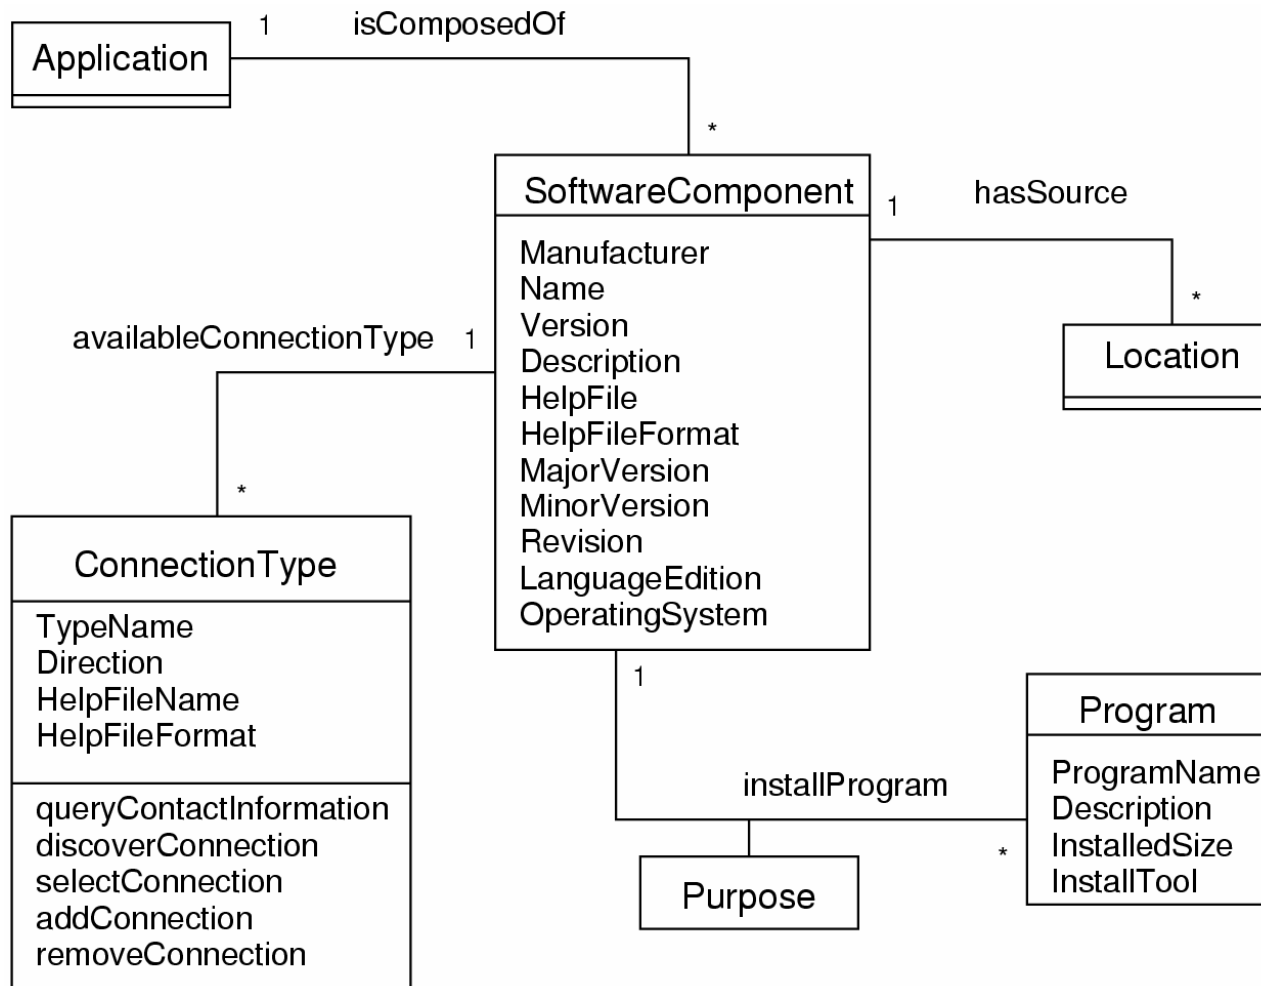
Application

1

isComposedOf

*

SoftwareComponent

Manufacturer
Name
Version
Description
HelpFile
HelpFileFormat
MajorVersion
MinorVersion
Revision
LanguageEdition
OperatingSystem

1

hasSource

*

Location

availableConnectionType

1

*

ConnectionType

TypeName
Direction
HelpFileName
HelpFileFormat

queryContactInformation
discoverConnection
selectConnection
addConnection
removeConnection

1

installProgram

Purpose

*

Program

ProgramName
Description
InstalledSize
InstallTool